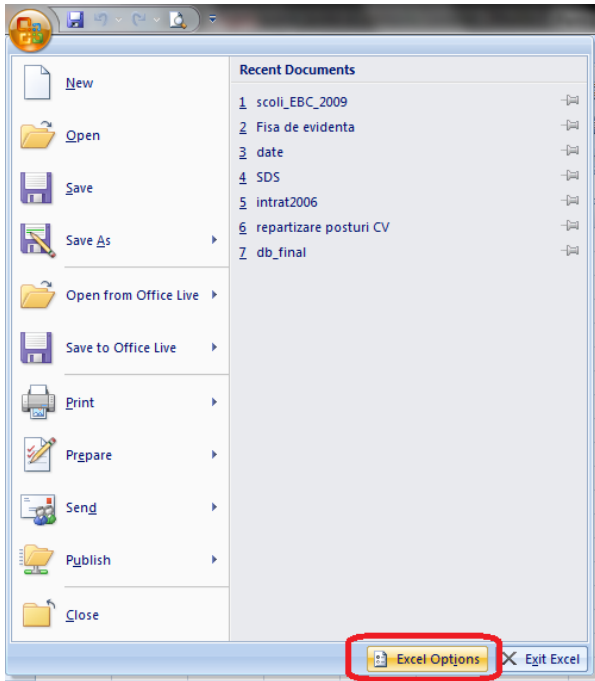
New

Open

Save

Save As

Open from Office Live

Save to Office Live

Print

Prepare

Send

Publish

Close

Recent Documents

1 scoli_EBC_2009

2 Fisa de evidenta

3 date

4 SDS

5 intrat2006

6 repartizare posturi CV

7 db_final

Excel Options

Exit Excel